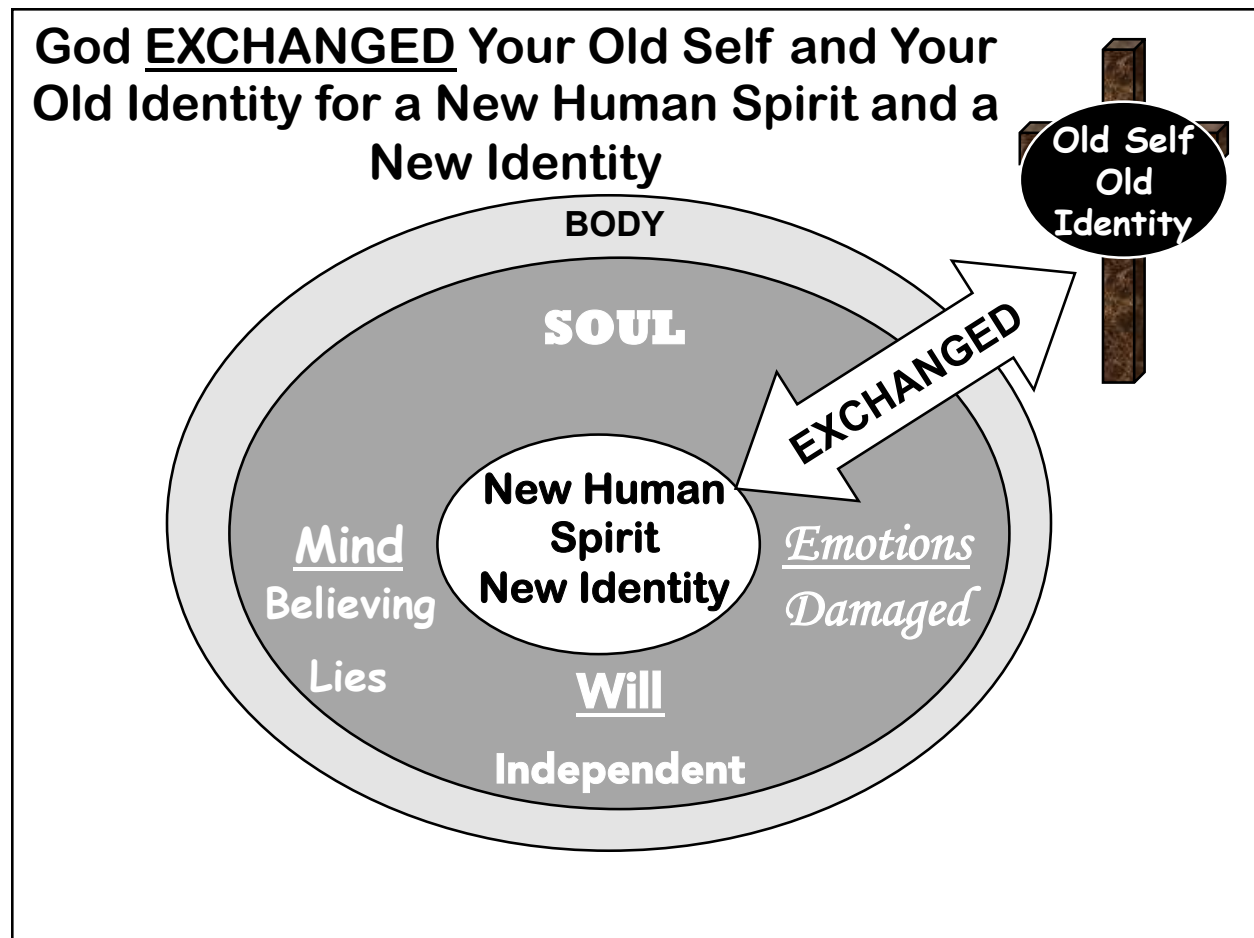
God EXCHANGED Your Old Self and Your Old Identity for a New Human Spirit and a New Identity

Old Self
Old
Identity

BODY

SOUL

EXCHANGED

New Human
Spirit
New Identity

Mind
Believing
Lies

Emotions
Damaged

Will
Independent